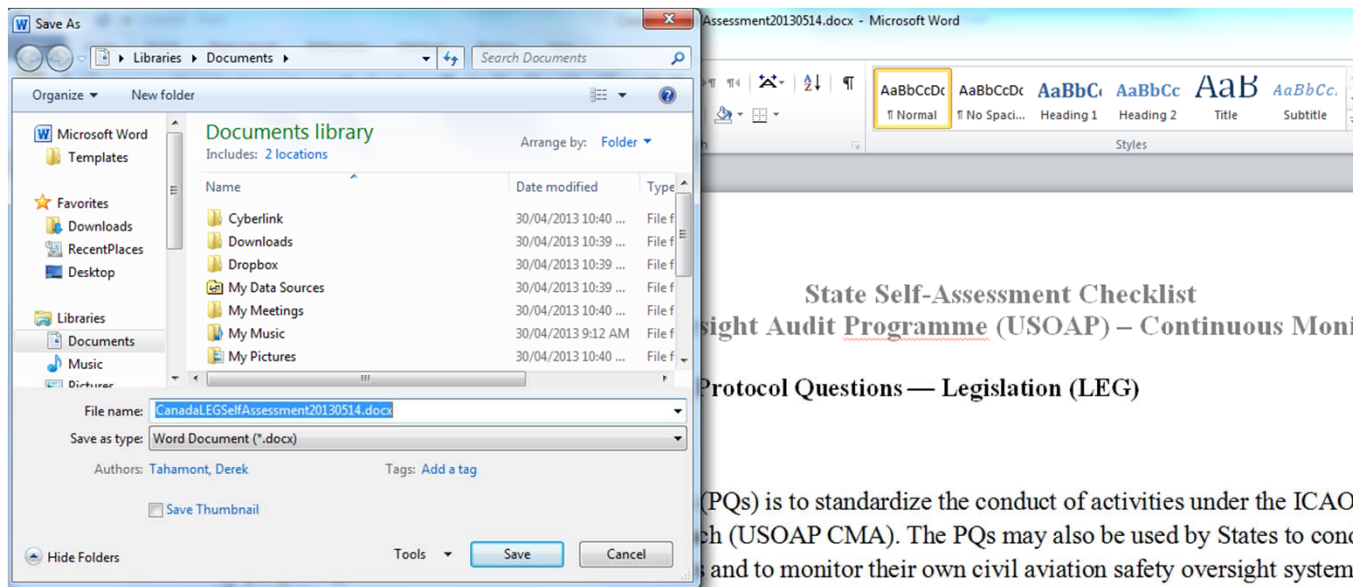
Save As

Libraries ▸ Documents ▸

Search Documents

Organize ▾ New folder

Microsoft Word
Templates

Favorites
Downloads
RecentPlaces
Desktop

Libraries
Documents
Music
Pictures

Documents library
Includes: 2 locations

Arrange by: Folder ▾

| Name | Date modified | Type |
|---|---|---|
| Cyberlink | 30/04/2013 10:40 ... | File f |
| Downloads | 30/04/2013 10:39 ... | File f |
| Dropbox | 30/04/2013 10:39 ... | File f |
| My Data Sources | 30/04/2013 10:39 ... | File f |
| My Meetings | 30/04/2013 10:40 ... | File f |
| My Music | 30/04/2013 9:12 AM | File f |
| My Pictures | 30/04/2013 10:40 ... | File f |

File name: CanadaLEGSelfAssessment20130514.docx

Save as type: Word Document (*.docx)

Authors: Tahamont, Derek

Tags: Add a tag

Save Thumbnail

Hide Folders

Tools ▾

Save

Cancel

Assessment20130514.docx - Microsoft Word

AaBbCcDc ¶ Normal
AaBbCcDc ¶ No Spaci...
AaBbC Heading 1
AaBbCc Heading 2
AaB Title
AaBbCc. Subtitle

Styles

State Self-Assessment Checklist
sight Audit Programme (USOAP) – Continuous Moni

Protocol Questions — Legislation (LEG)

(PQs) is to standardize the conduct of activities under the ICAO
ch (USOAP CMA). The PQs may also be used by States to con
s and to monitor their own civil aviation safety oversight system